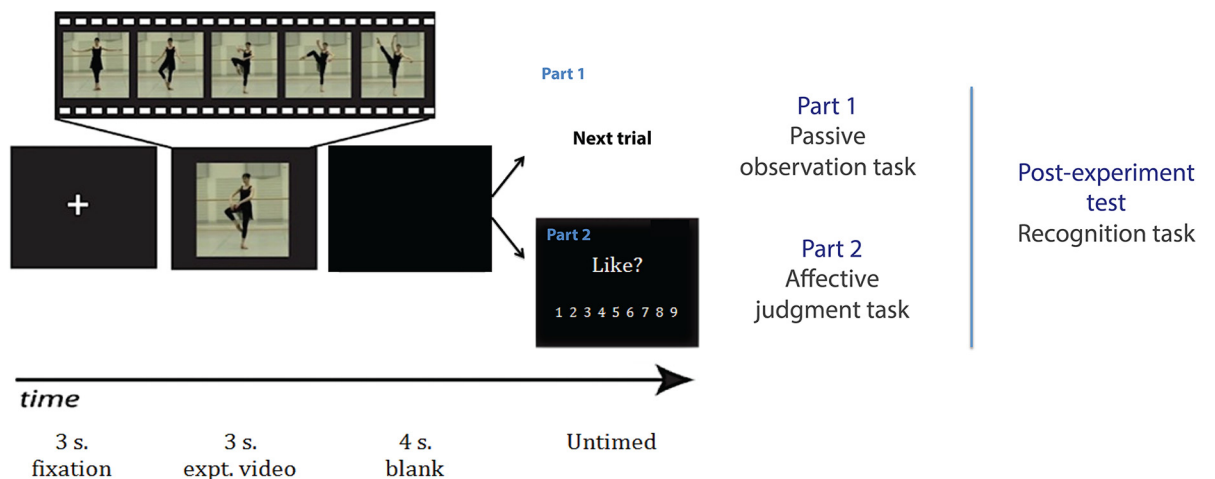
+

Part 1

Next trial

Part 2

Like?

1 2 3 4 5 6 7 8 9

Part 1
Passive observation task

Part 2
Affective judgment task

Post-experiment test
Recognition task

time

3 s.
fixation

3 s.
expt. video

4 s.
blank

Untimed